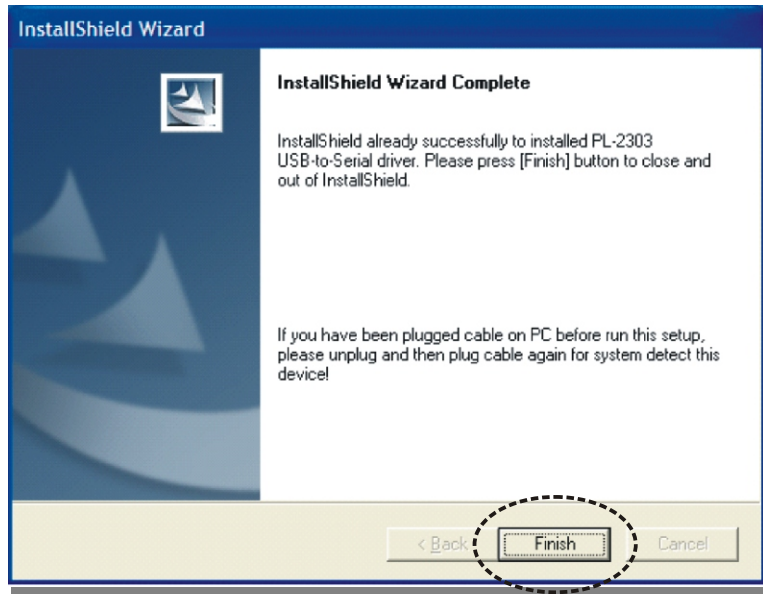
InstallShield Wizard

InstallShield Wizard Complete

InstallShield already successfully to installed PL-2303 USB-to-Serial driver. Please press [Finish] button to close and out of InstallShield.

If you have been plugged cable on PC before run this setup, please unplug and then plug cable again for system detect this device!

< Back Finish Cancel